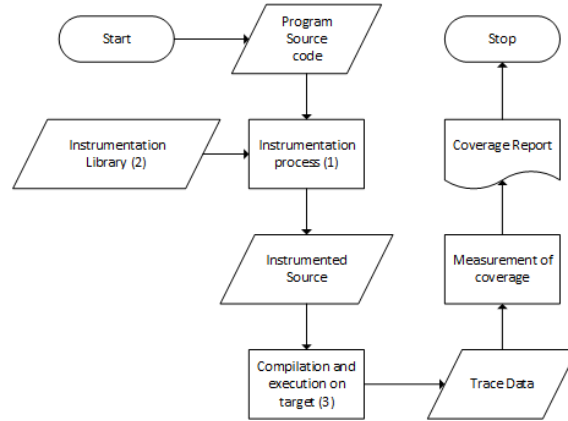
Start

Program Source code

Instrumentation Library (2)

Instrumentation process (1)

Instrumented Source

Compilation and execution on target (3)

Trace Data

Measurement of coverage

Coverage Report

Stop